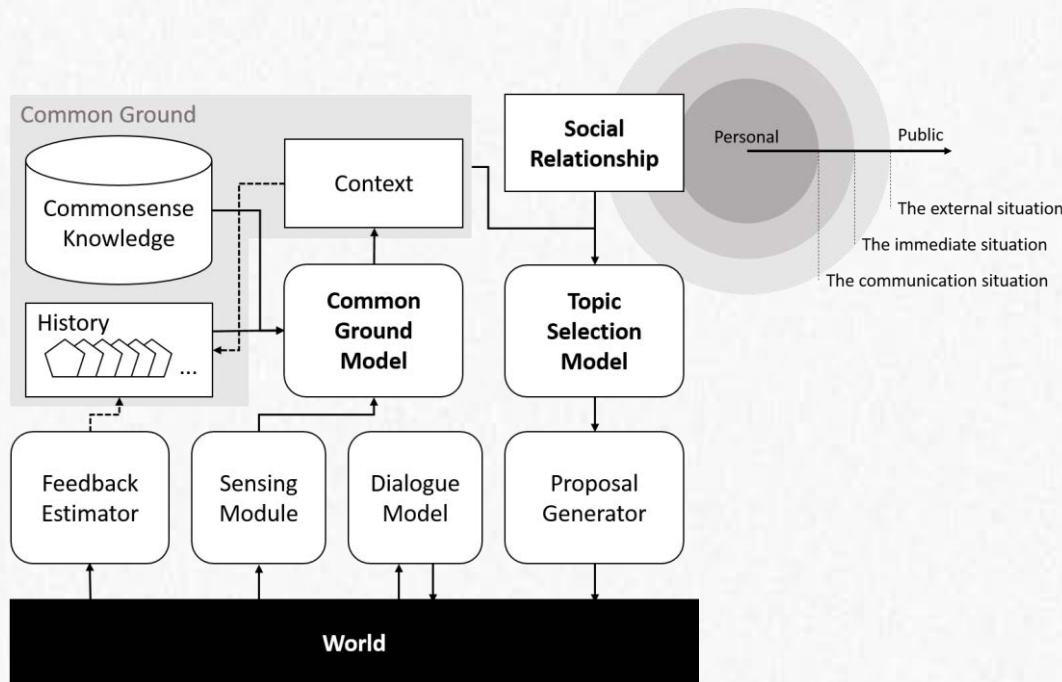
Common Ground

Commonsense Knowledge

Context

Social Relationship

Personal

Public

The external situation

The immediate situation

The communication situation

History

...

Common Ground Model

Topic Selection Model

Feedback Estimator

Sensing Module

Dialogue Model

Proposal Generator

World